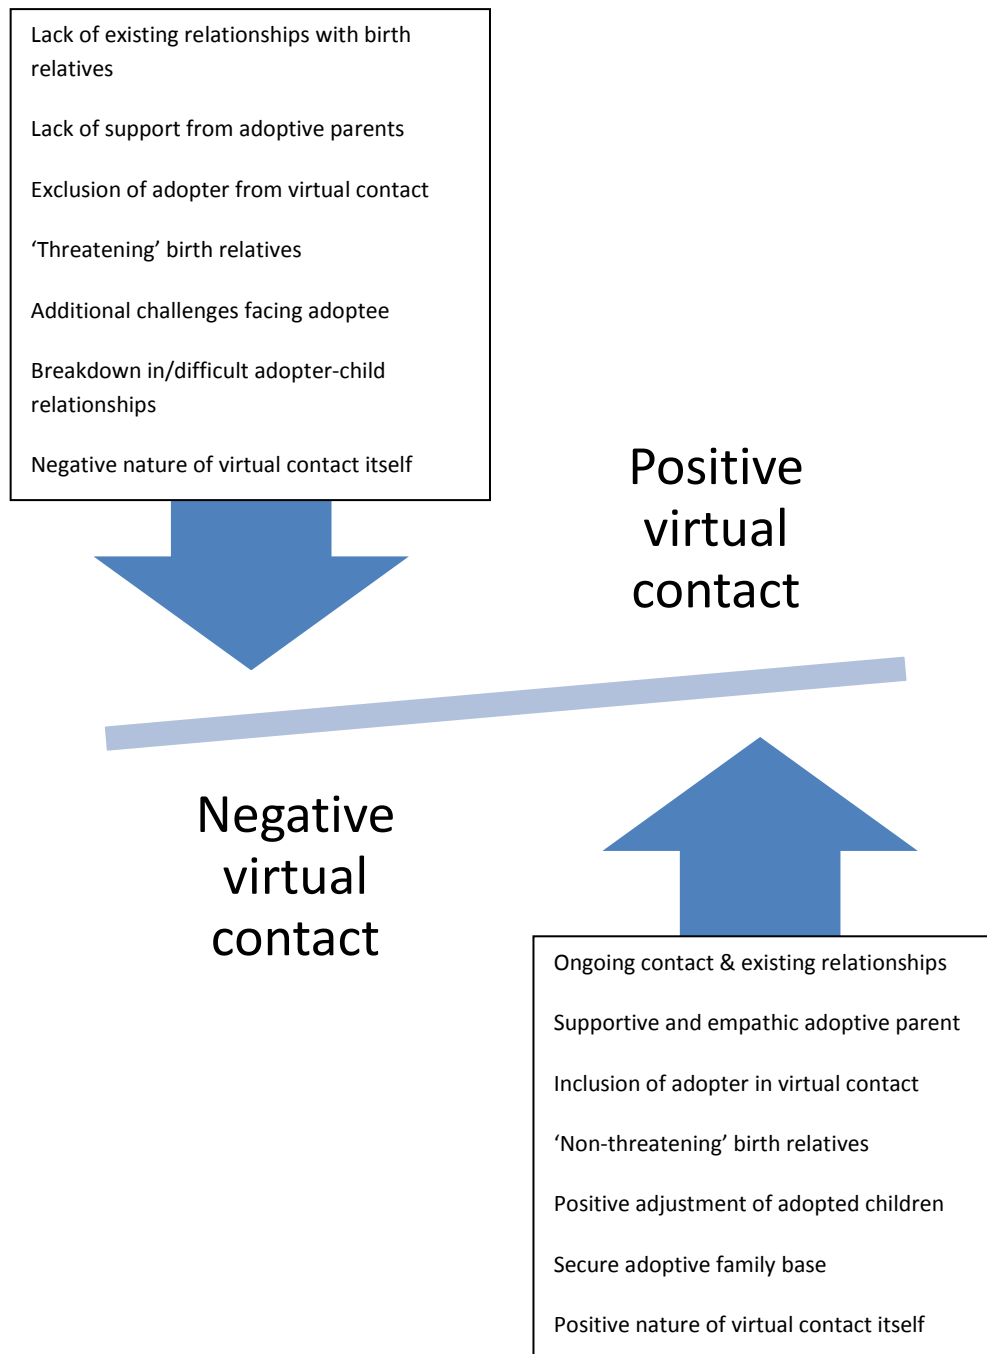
Lack of existing relationships with birth relatives

Lack of support from adoptive parents

Exclusion of adopter from virtual contact

'Threatening' birth relatives

Additional challenges facing adoptee

Breakdown in/difficult adopter-child relationships

Negative nature of virtual contact itself

Positive virtual contact

Negative virtual contact

Ongoing contact & existing relationships

Supportive and empathic adoptive parent

Inclusion of adopter in virtual contact

'Non-threatening' birth relatives

Positive adjustment of adopted children

Secure adoptive family base

Positive nature of virtual contact itself